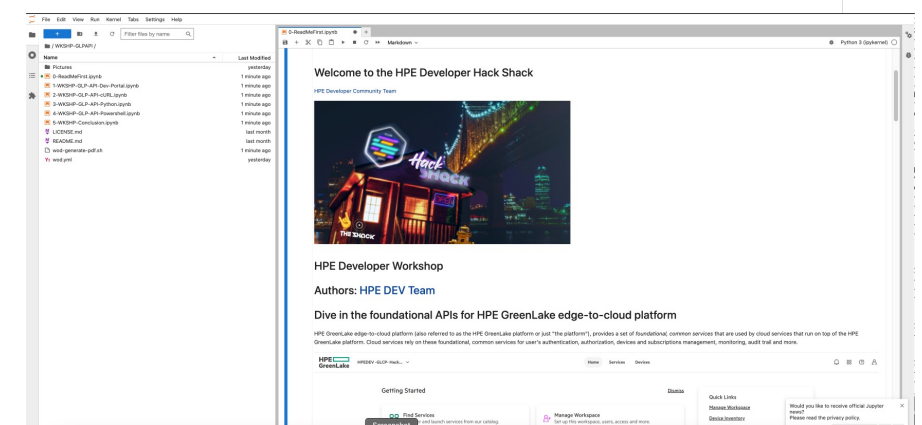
File Edit View Run Kernel Tabs Settings Help

Filter files by name

/ WKSHP-GLPAPI /

| Name | Last Modified |
|---|---|
| Pictures | yesterday |
| 0-ReadMeFirst.ipynb | 1 minute ago |
| 1-WKSHP-GLP-API-Dev-Portal.ipynb | 1 minute ago |
| 2-WKSHP-GLP-API-cURL.ipynb | 1 minute ago |
| 3-WKSHP-GLP-API-Python.ipynb | 1 minute ago |
| 4-WKSHP-GLP-API-Powershell.ipynb | 1 minute ago |
| 5-WKSHP-Conclusion.ipynb | 1 minute ago |
| LICENSE.md | last month |
| README.md | last month |
| wod-generate-pdf.sh | 1 minute ago |
| wod.yml | yesterday |

0-ReadMeFirst.ipynb

Markdown

Python 3 (ipykernel)

Welcome to the HPE Developer Hack Shack

HPE Developer Community Team

Hack SHACK

THE SHACK

HPE Developer Workshop

Authors: HPE DEV Team

Dive in the foundational APIs for HPE GreenLake edge-to-cloud platform

HPE GreenLake edge-to-cloud platform (also referred to as the HPE GreenLake platform or just "the platform"), provides a set of foundational, common services that are used by cloud services that run on top of the HPE GreenLake platform. Cloud services rely on these foundational, common services for user's authentication, authorization, devices and subscriptions management, monitoring, audit trail and more.

HPE GreenLake HPEDEV -GLCP- Hack... Home Services Devices

Getting Started

Dismiss

Find Services
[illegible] and launch services from our catalog.

Manage Workspace
Set up this workspace, users, access and more.

Quick Links
Manage Workspace
Device Inventory

Would you like to receive official Jupyter news?
Please read the privacy policy.